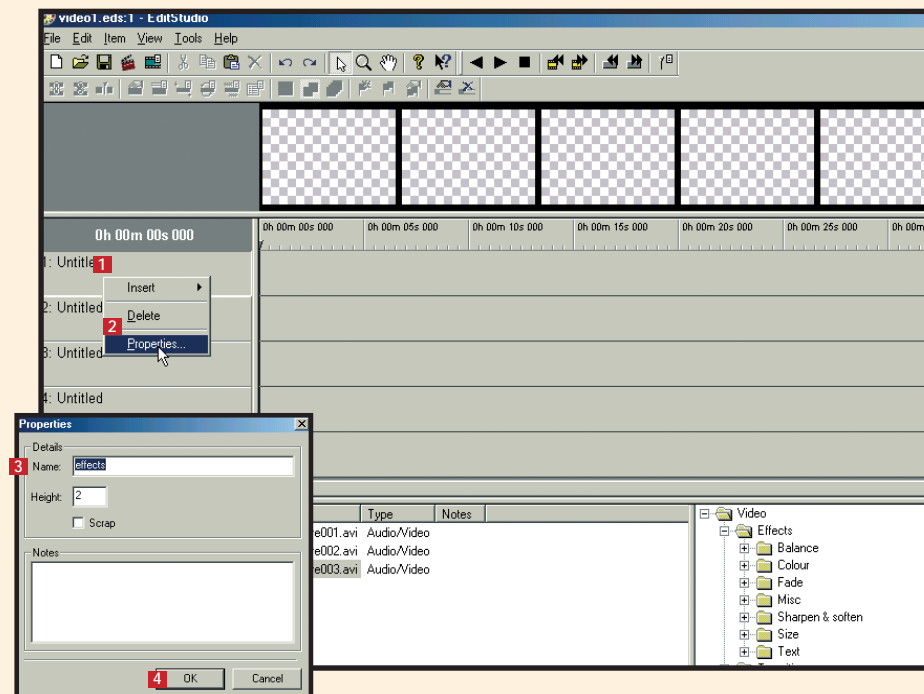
video1.eds:1 - EditStudio

File Edit Item View Tools Help

0h 00m 00s 000

0h 00m 00s 000 | 0h 00m 05s 000 | 0h 00m 10s 000 | 0h 00m 15s 000 | 0h 00m 20s 000 | 0h 00m 25s 000 | 0h 00m

1: Untitled 1

Insert

2: Untitled

2 Delete

Properties...

3: Untitled

4: Untitled

Properties

Details

3 Name: effects

Height: 2

Scrap

Notes

4 OK Cancel

| | Type | Notes |
|---|---|---|
| e001.avi | Audio/Video | |
| e002.avi | Audio/Video | |
| e003.avi | Audio/Video | |

Video
Effects
Balance
Colour
Fade
Misc
Sharpen & soften
Size
Text